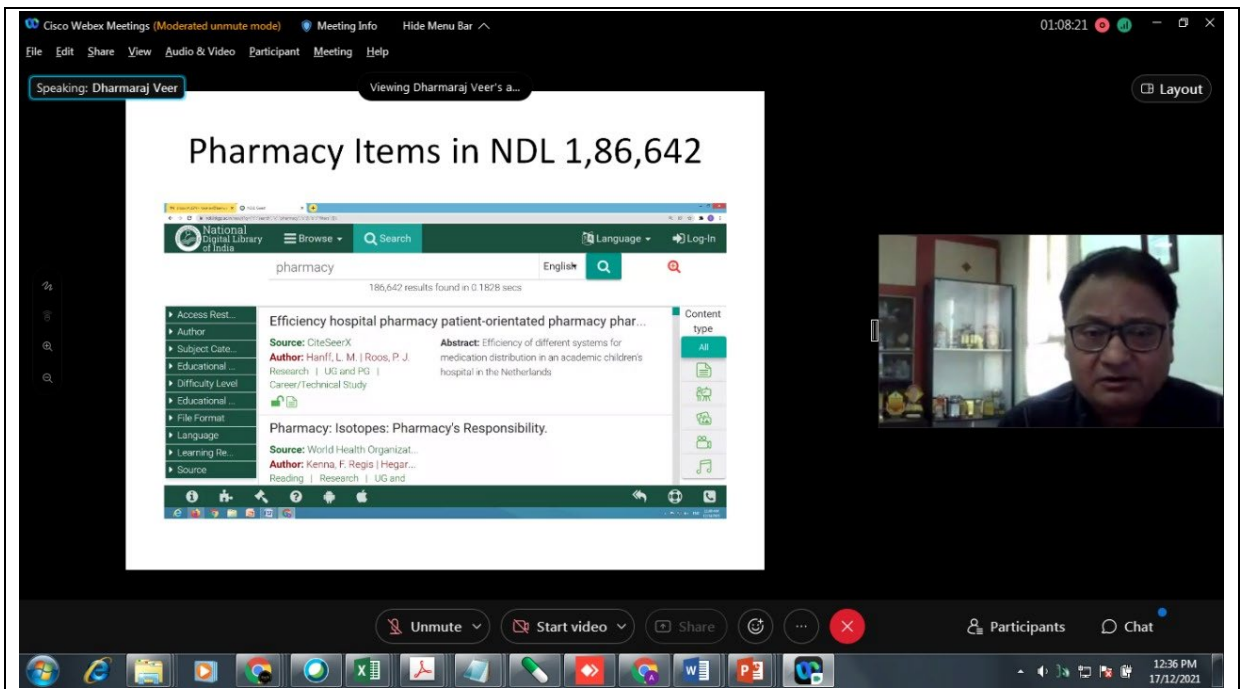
Cisco Webex Meetings (Moderated unmute mode) Meeting Info Hide Menu Bar

01:08:21

File Edit Share View Audio & Video Participant Meeting Help

Speaking: Dharmaraj Veer

Viewing Dharmaraj Veer's a...

Layout

Pharmacy Items in NDL 1,86,642

National Digital Library of India

Browse Search Language Log-In

pharmacy English

186,642 results found in 0.1828 secs

Access Rest...
Author
Subject Cate...
Educational ...
Difficulty Level
Educational ...
File Format
Language
Learning Re...
Source

Efficiency hospital pharmacy patient-orientated pharmacy phar...

Source: CiteSeerX
Author: Hanff, L. M. | Roos, P. J.
Research | UG and PG | Career/Technical Study

Abstract: Efficiency of different systems for medication distribution in an academic children's hospital in the Netherlands

Pharmacy: Isotopes: Pharmacy's Responsibility.

Source: World Health Organizat...
Author: Kenna, F. Regis | Hegar...
Reading | Research | UG and

Content type

All

Unmute Start video Share Participants Chat

12:36 PM
17/12/2021